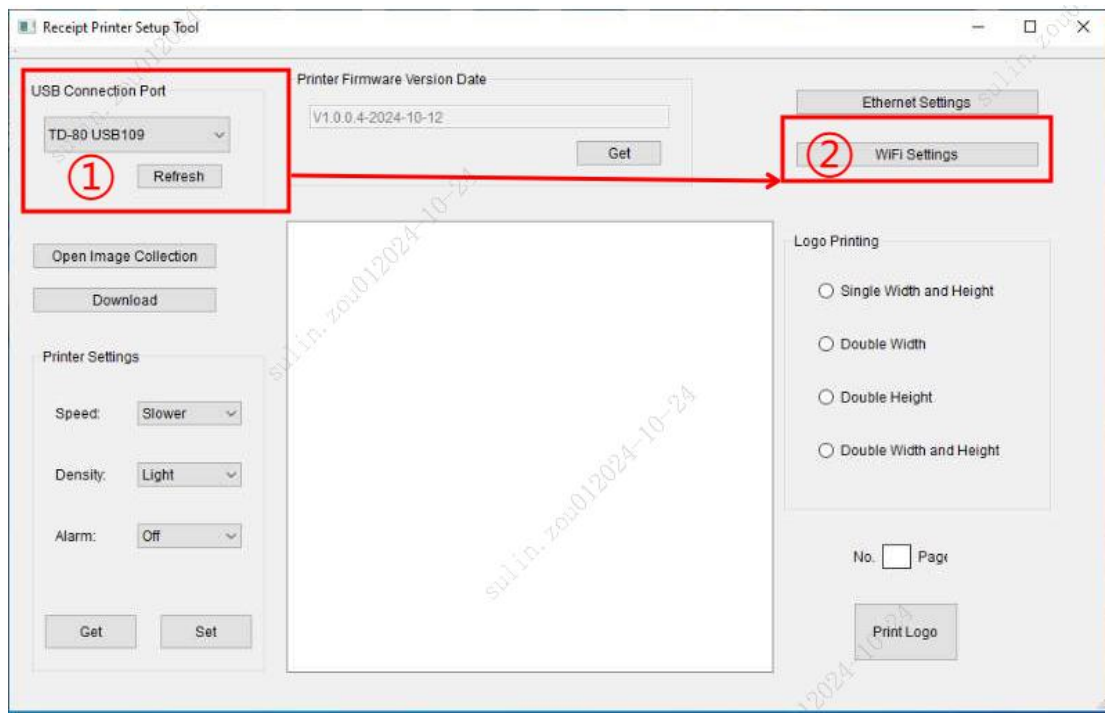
Receipt Printer Setup Tool

USB Connection Port

TD-80 USB109

①

Refresh

Printer Firmware Version Date

V1.0.0.4-2024-10-12

Get

Ethernet Settings

②

WiFi Settings

Open Image Collection

Download

Printer Settings

Speed: Slower

Density: Light

Alarm: Off

Get

Set

Logo Printing

Single Width and Height

Double Width

Double Height

Double Width and Height

No. Page

Print Logo

sulin.zou012024-10-24